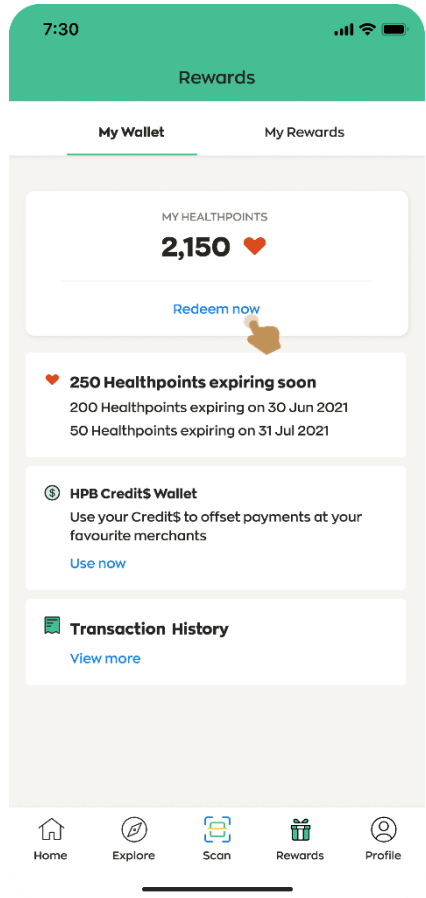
7:30

Rewards

My Wallet

My Rewards

MY HEALTHPOINTS

2,150

Redeem now

250 Healthpoints expiring soon

200 Healthpoints expiring on 30 Jun 2021

50 Healthpoints expiring on 31 Jul 2021

HPB Credit$ Wallet

Use your Credit$ to offset payments at your favourite merchants

Use now

Transaction History

View more

Home

Explore

Scan

Rewards

Profile